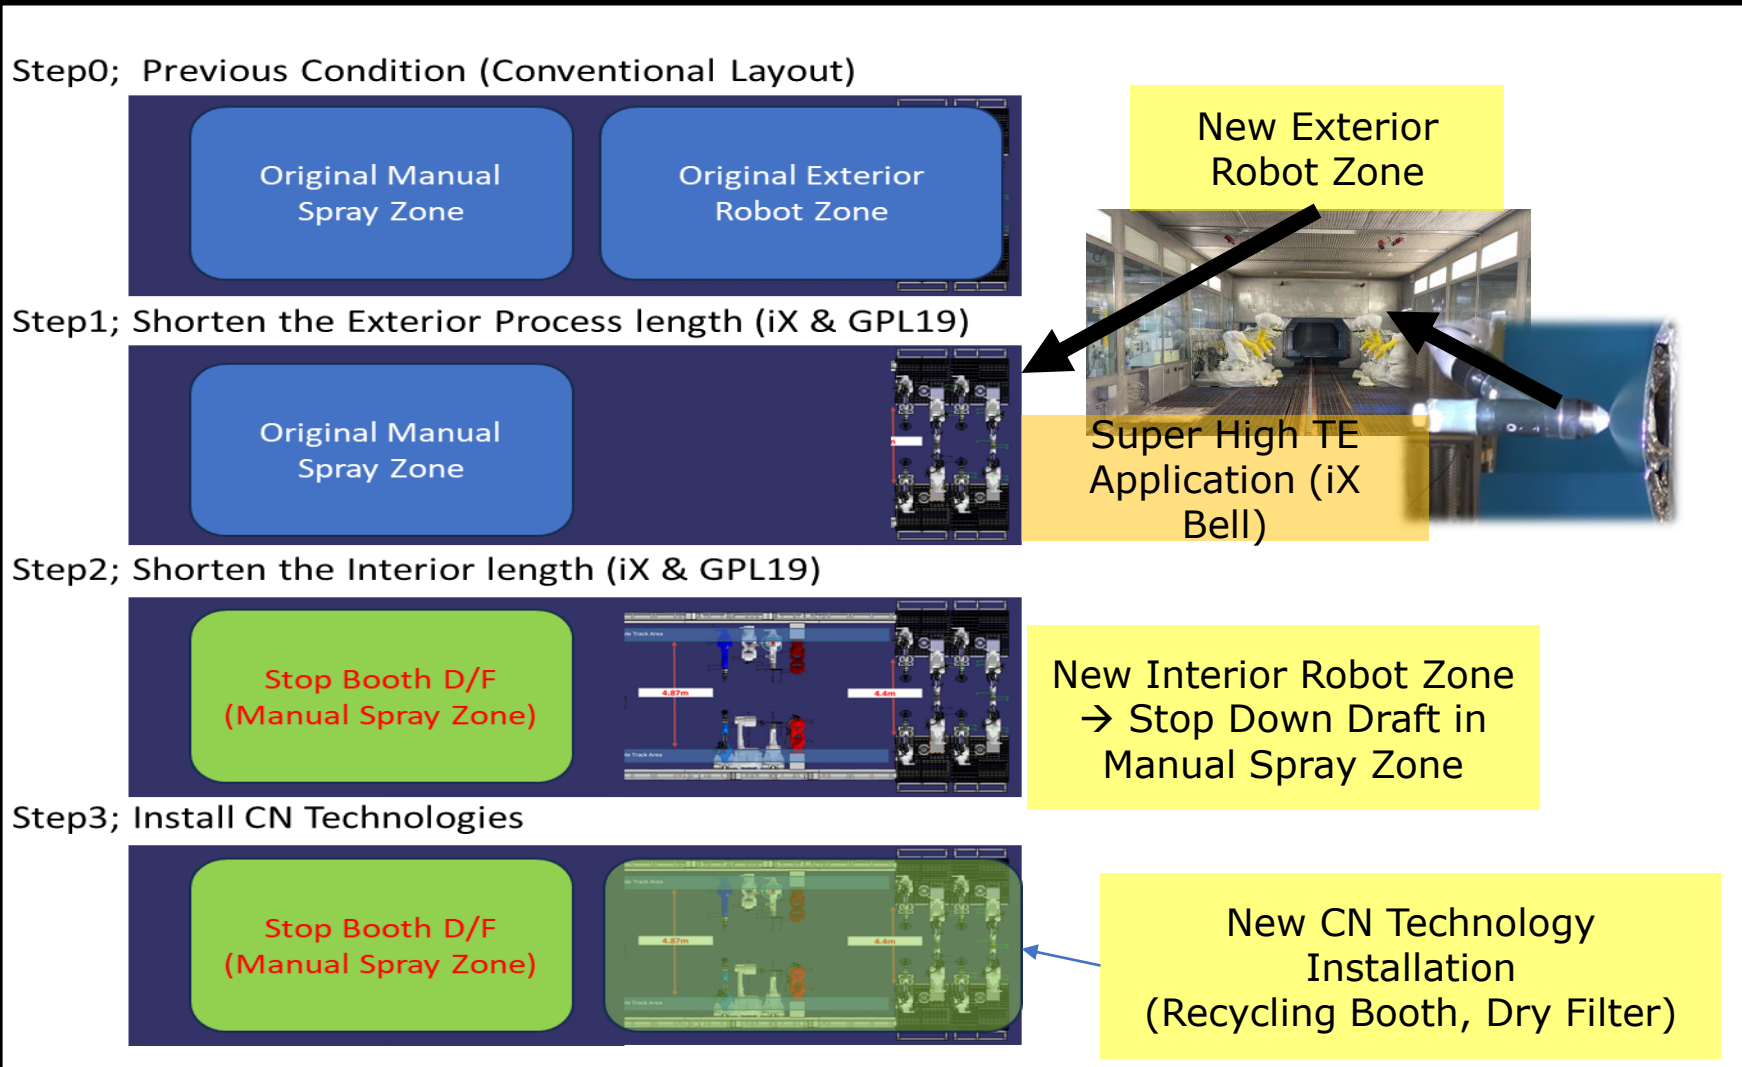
Step0; Previous Condition (Conventional Layout)

Original Manual Spray Zone

Original Exterior Robot Zone

New Exterior Robot Zone

Step1; Shorten the Exterior Process length (iX & GPL19)

Original Manual Spray Zone

Super High TE Application (iX Bell)

Step2; Shorten the Interior length (iX & GPL19)

Stop Booth D/F (Manual Spray Zone)

4.87m

4.4m

New Interior Robot Zone → Stop Down Draft in Manual Spray Zone

Step3; Install CN Technologies

Stop Booth D/F (Manual Spray Zone)

4.87m

4.4m

New CN Technology Installation (Recycling Booth, Dry Filter)